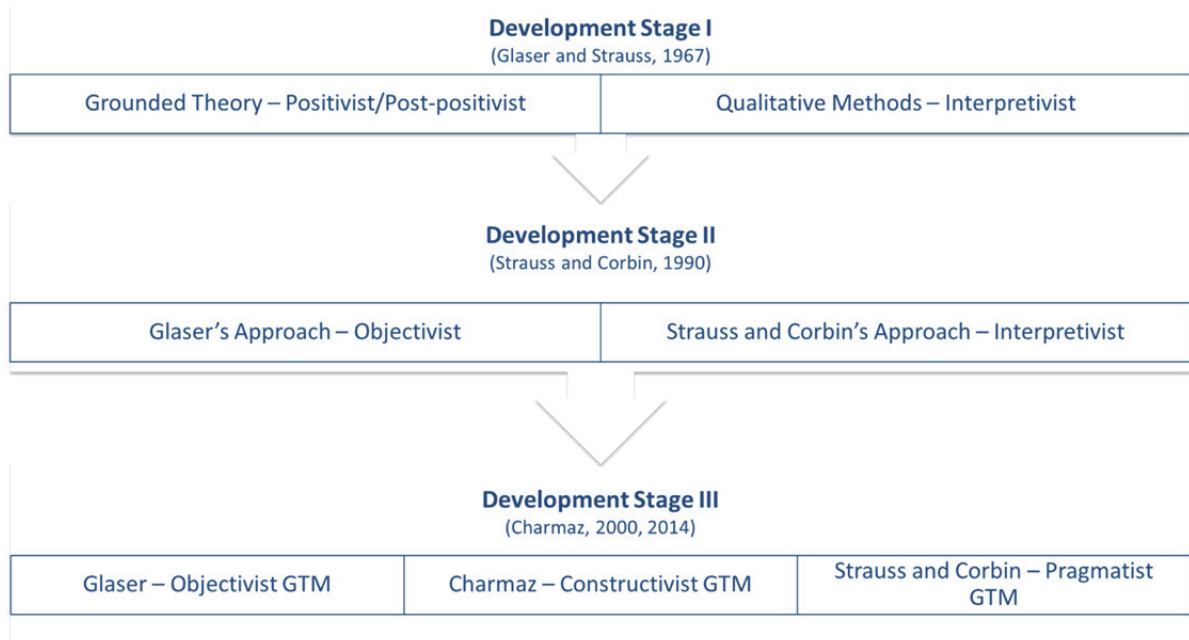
Development Stage I
(Glaser and Strauss, 1967)

| Grounded Theory – Positivist/Post-positivist | Qualitative Methods – Interpretivist |
|---|---|

Development Stage II
(Strauss and Corbin, 1990)

| Glaser's Approach – Objectivist | Strauss and Corbin's Approach – Interpretivist |
|---|---|

Development Stage III
(Charmaz, 2000, 2014)

| Glaser – Objectivist GTM | Charmaz – Constructivist GTM | Strauss and Corbin – Pragmatist GTM |
|---|---|---|